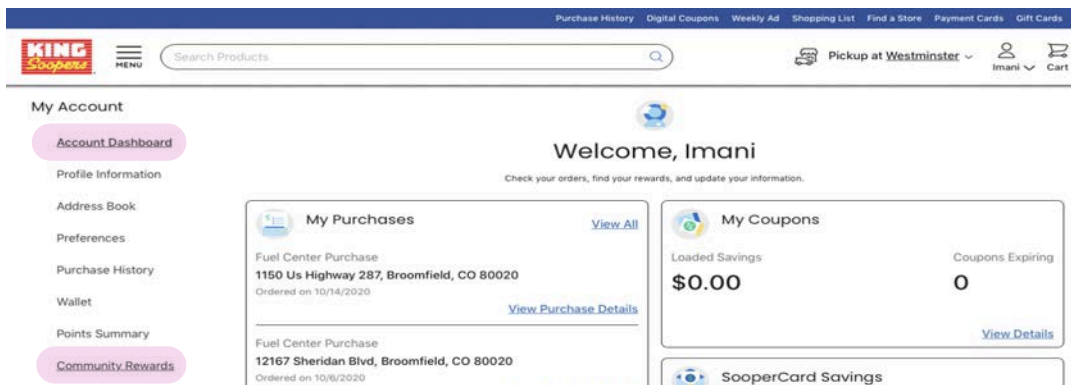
Purchase History Digital Coupons Weekly Ad Shopping List Find a Store Payment Cards Gift Cards

KING Soopers

MENU

Search Products

Pickup at Westminster

Imani

Cart

My Account

Account Dashboard

Profile Information

Address Book

Preferences

Purchase History

Wallet

Points Summary

Community Rewards

Welcome, Imani

Check your orders, find your rewards, and update your information.

My Purchases

View All

Fuel Center Purchase

1150 Us Highway 287, Broomfield, CO 80020

Ordered on 10/14/2020

View Purchase Details

Fuel Center Purchase

12167 Sheridan Blvd, Broomfield, CO 80020

Ordered on 10/6/2020

My Coupons

Loaded Savings

$0.00

Coupons Expiring

0

View Details

SooperCard Savings